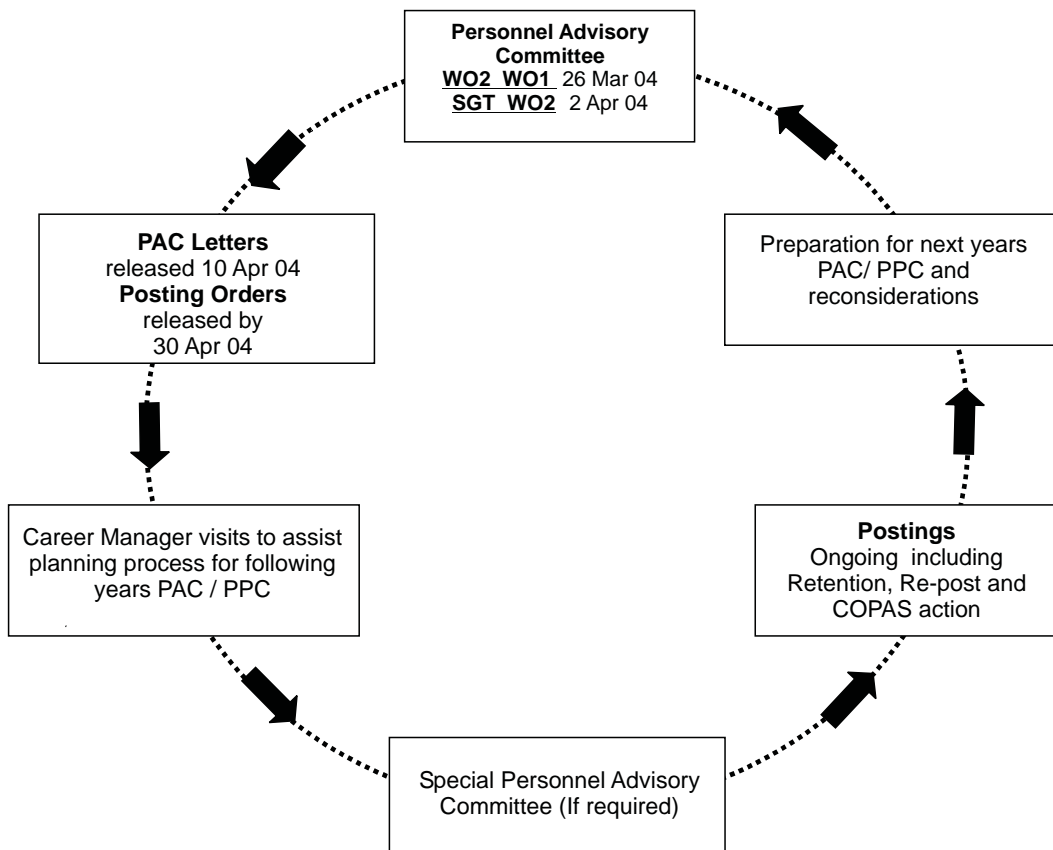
**Personnel Advisory Committee**
**WO2 WO1** 26 Mar 04
**SGT WO2** 2 Apr 04

Preparation for next years PAC/ PPC and reconsiderations

**Postings**
Ongoing including Retention, Re-post and COPAS action

Special Personnel Advisory Committee (If required)

Career Manager visits to assist planning process for following years PAC / PPC

**PAC Letters**
released 10 Apr 04
**Posting Orders**
released by 30 Apr 04